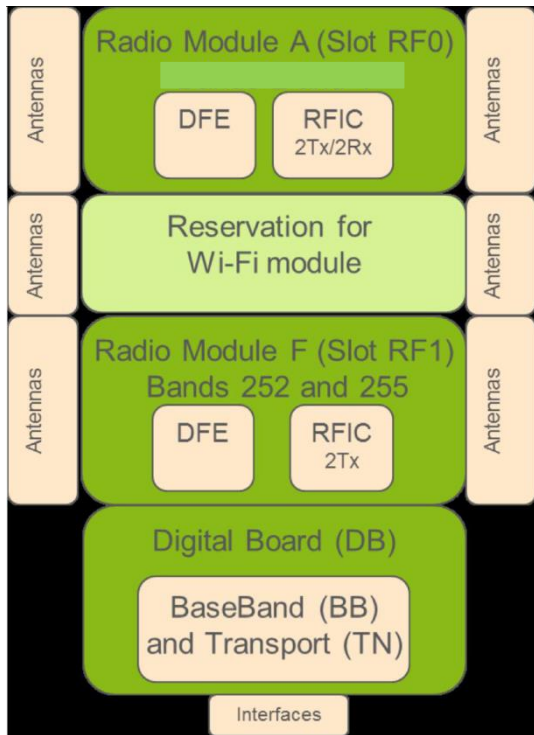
Antennas

Radio Module A (Slot RF0)

DFE

RFIC
2Tx/2Rx

Antennas

Antennas

Reservation for Wi-Fi module

Antennas

Antennas

Radio Module F (Slot RF1)
Bands 252 and 255

DFE

RFIC
2Tx

Antennas

Digital Board (DB)

BaseBand (BB) and Transport (TN)

Interfaces